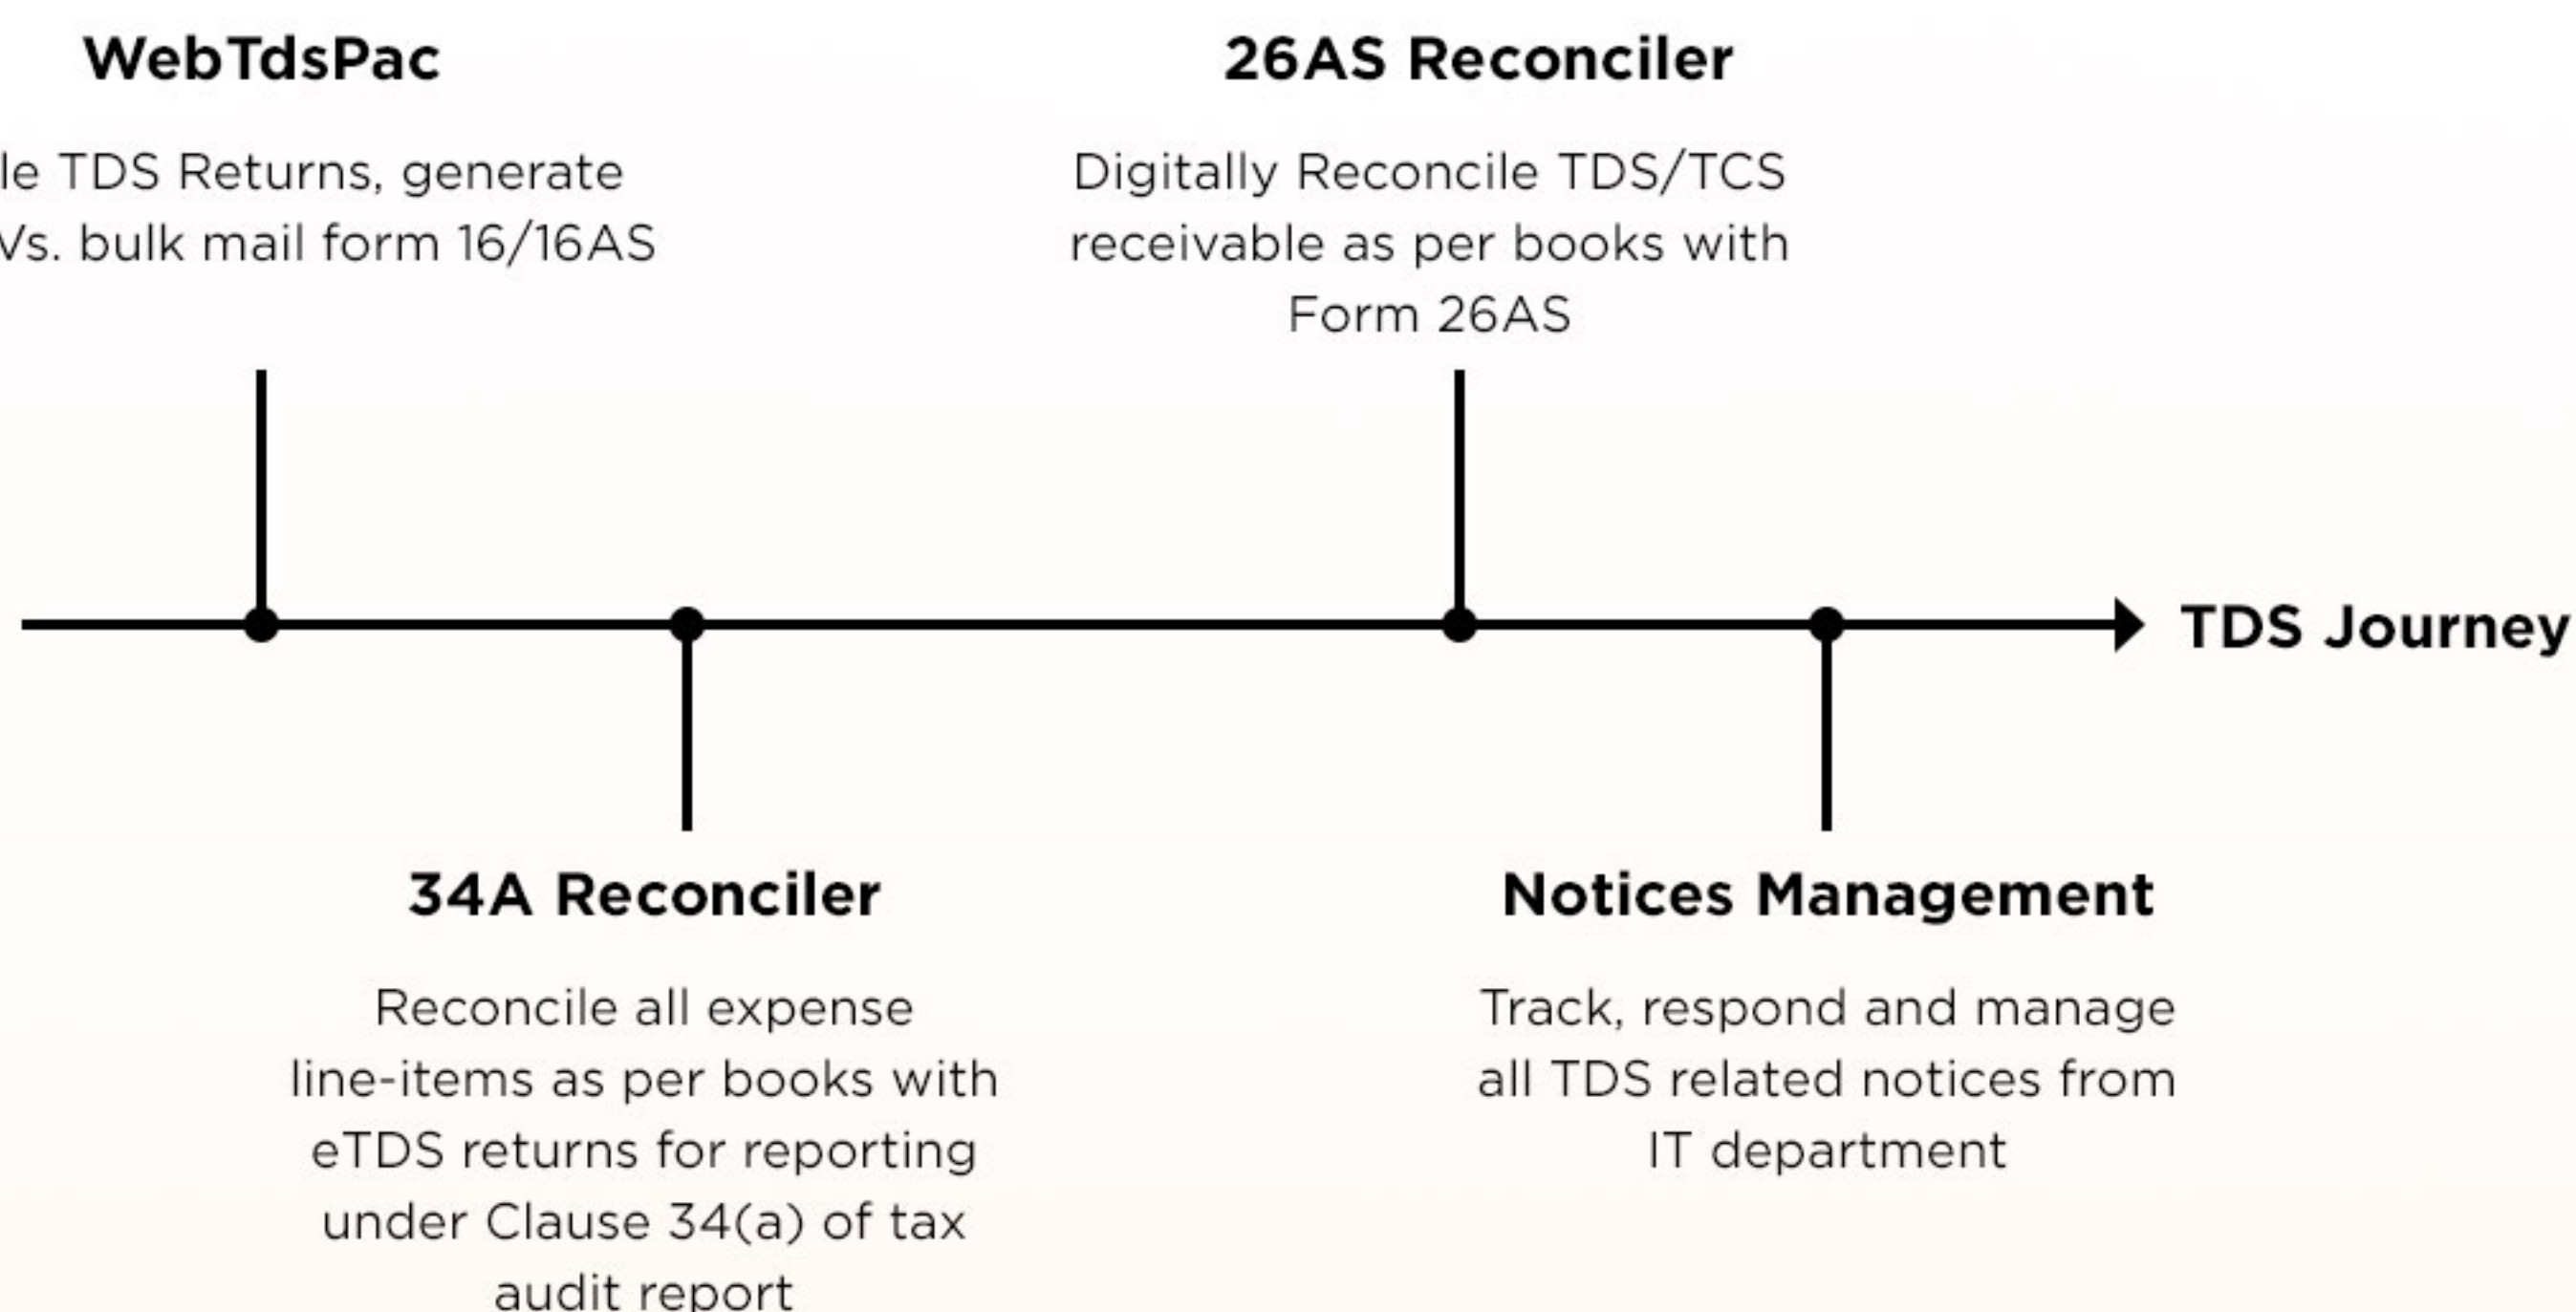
WebTdsPac

le TDS Returns, generate Vs. bulk mail form 16/16AS

26AS Reconciler

Digitally Reconcile TDS/TCS receivable as per books with Form 26AS

TDS Journey

34A Reconciler

Reconcile all expense line-items as per books with eTDS returns for reporting under Clause 34(a) of tax audit report

Notices Management

Track, respond and manage all TDS related notices from IT department